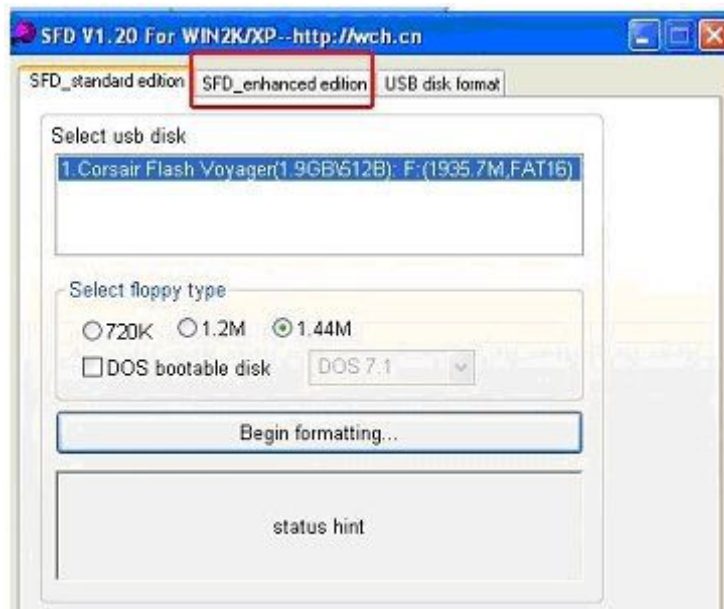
SFD V1.20 For WIN2K/XP--http://wch.cn

SFD_standard edition | SFD_enhanced edition | USB disk format

Select usb disk

1.Corsair Flash Voyager(1.9GB\512B): F:(1935.7M,FAT16)

Select floppy type

720K 1.2M 1.44M

DOS bootable disk DOS 7.1

Begin formatting...

status hint